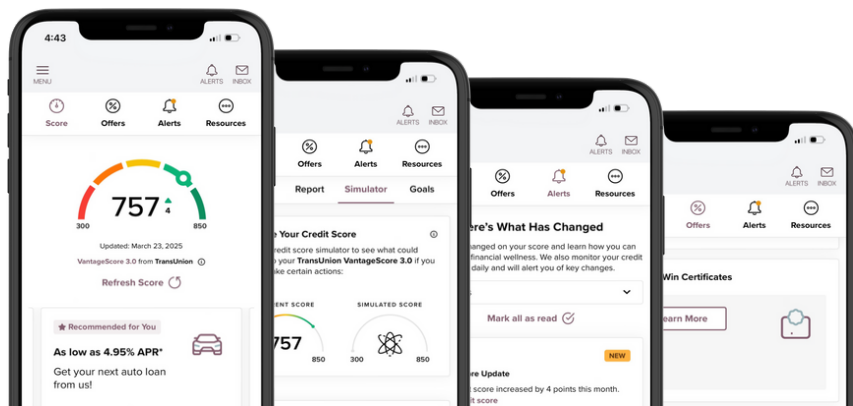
4:43

MENU

ALERTS INBOX

Score Offers Alerts Resources

757 4

300 850

Updated: March 23, 2025

VantageScore 3.0 from TransUnion

Refresh Score

Recommended for You

As low as 4.95% APR*

Get your next auto loan from us!

ALERTS INBOX

Offers Alerts Resources

Report Simulator Goals

e Your Credit Score

credit score simulator to see what could your TransUnion VantageScore 3.0 if you ke certain actions:

ENT SCORE

SIMULATED SCORE

757

850

300 850

ALERTS INBOX

Offers Alerts Resources

re's What Has Changed

hanged on your score and learn how you can financial wellness. We also monitor your credit daily and will alert you of key changes.

Mark all as read

NEW

re Update

score increased by 4 points this month.

it score

ALERTS INBOX

Offers Alerts Resources

Win Certificates

earn More